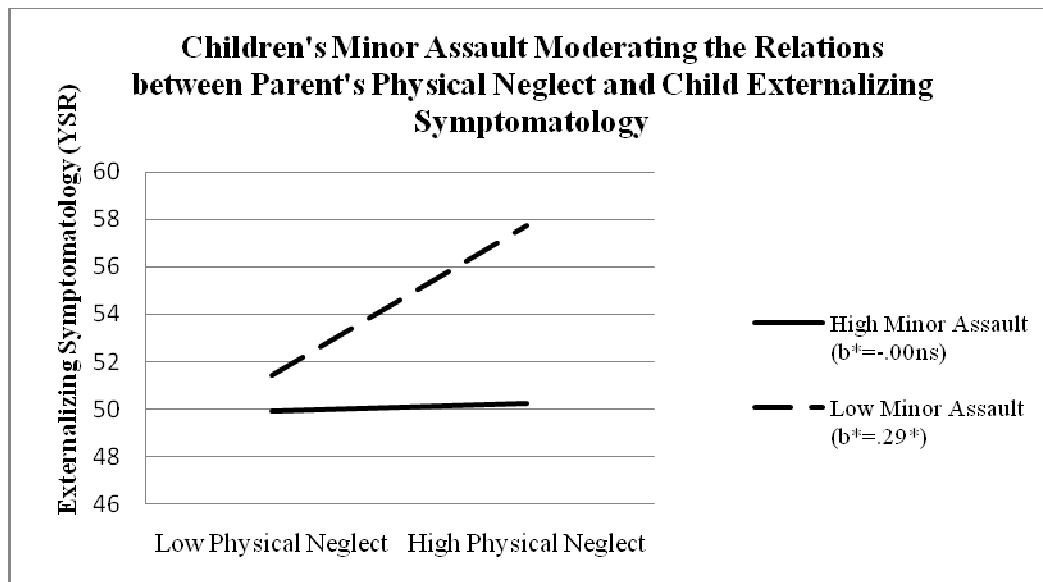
Children's Minor Assault Moderating the Relations between Parent's Physical Neglect and Child Externalizing Symptomatology

Externalizing Symptomatology (YSR)

60
58
56
54
52
50
48
46

Low Physical Neglect
High Physical Neglect

High Minor Assault (b*=-.00ns)
Low Minor Assault (b*=.29*)